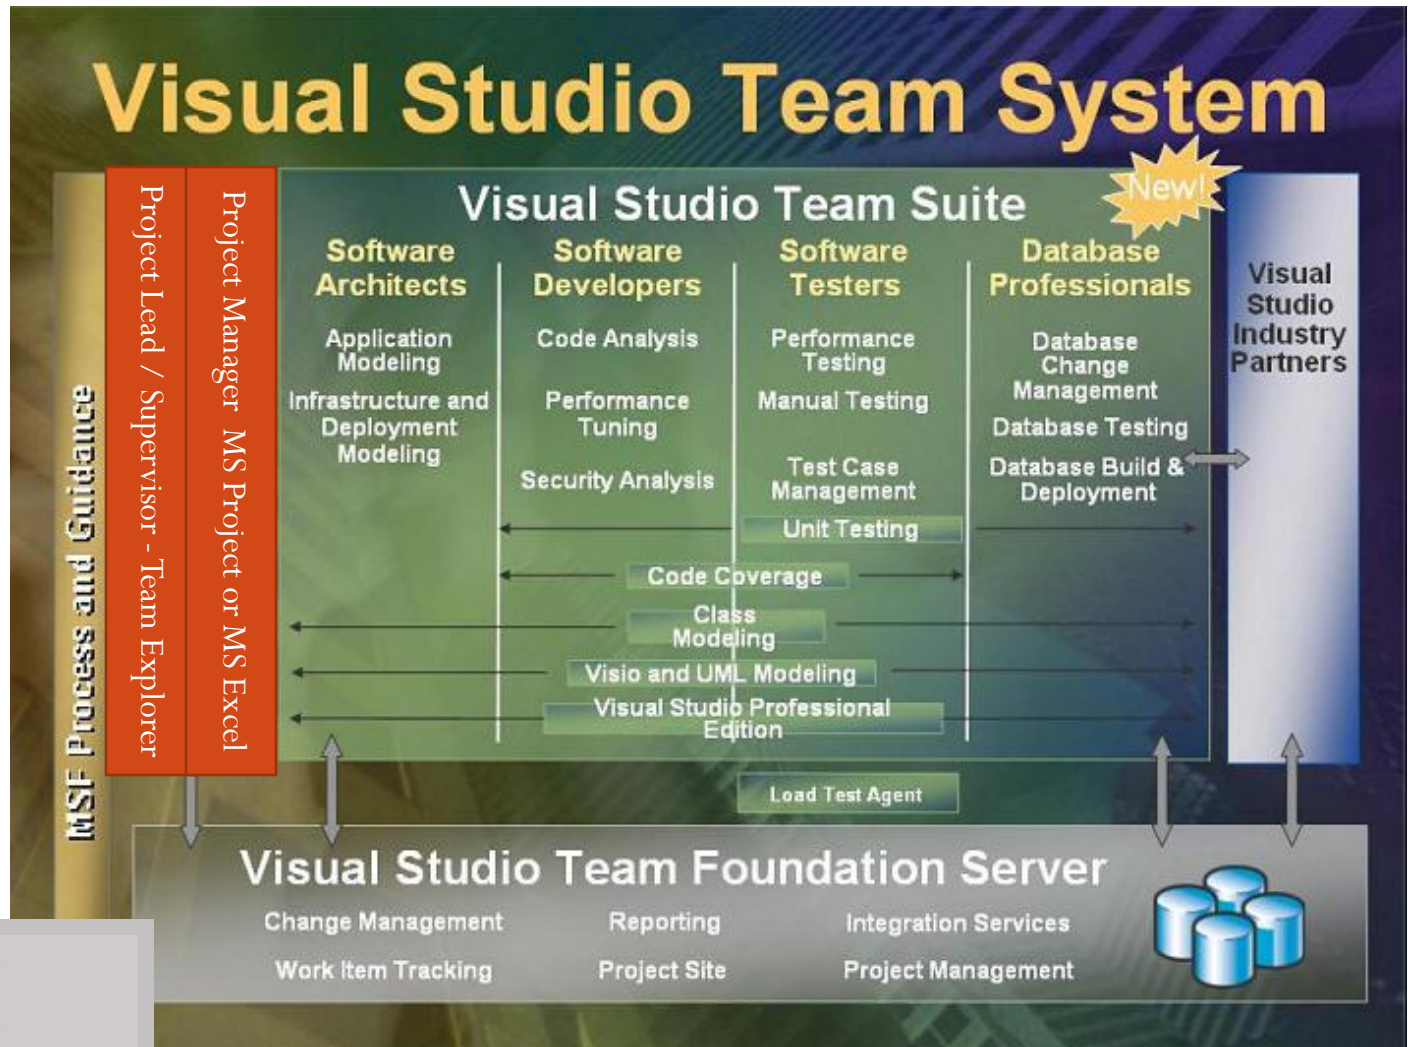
Visual Studio Team System

MSF Process and Guidance

Project Lead / Supervisor - Team Explorer

Project Manager MS Project or MS Excel

Visual Studio Team Suite

New!

Software Architects

Application Modeling

Infrastructure and Deployment Modeling

Software Developers

Code Analysis

Performance Tuning

Security Analysis

Software Testers

Performance Testing

Manual Testing

Test Case Management

Database Professionals

Database Change Management

Database Testing

Database Build & Deployment

Unit Testing

Code Coverage

Class Modeling

Visio and UML Modeling

Visual Studio Professional Edition

Visual Studio Industry Partners

Load Test Agent

Visual Studio Team Foundation Server

Change Management

Reporting

Integration Services

Work Item Tracking

Project Site

Project Management